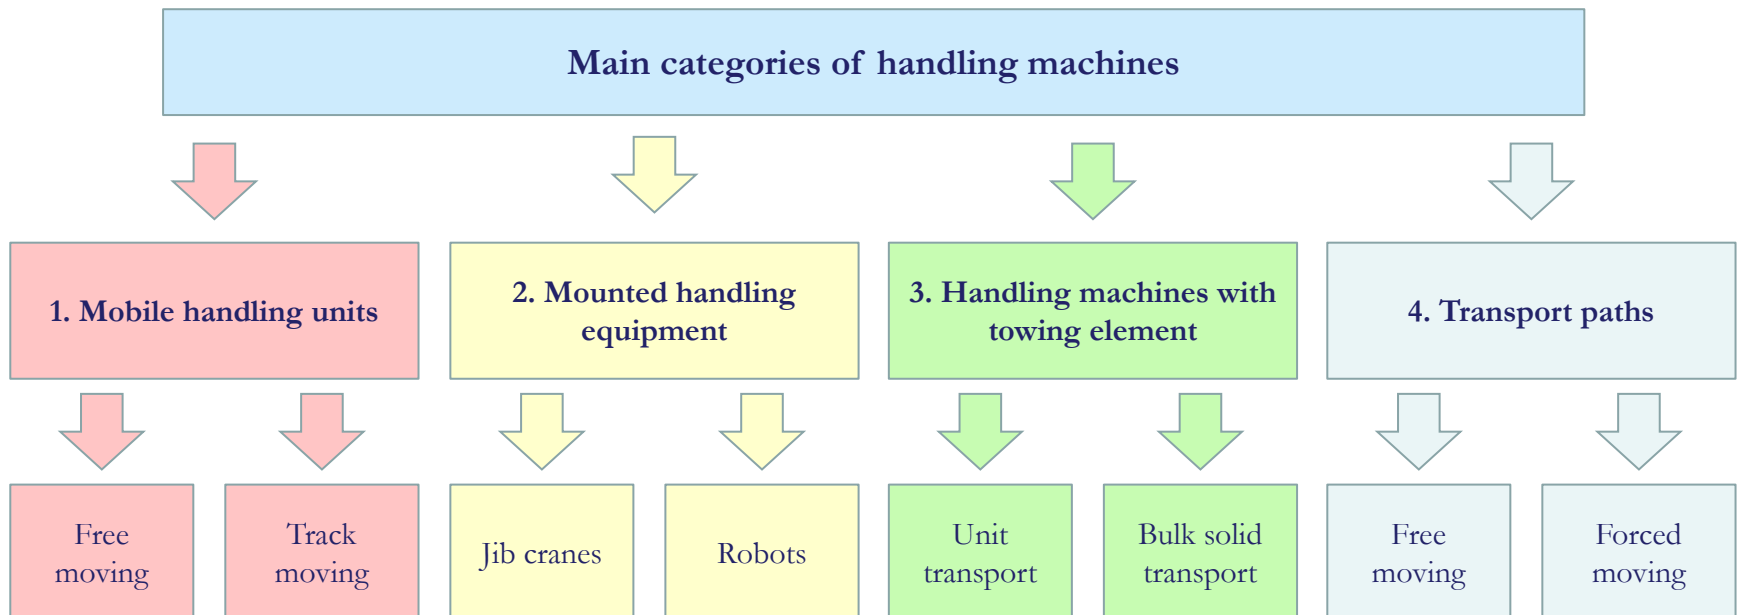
Main categories of handling machines

1. Mobile handling units

2. Mounted handling equipment

3. Handling machines with towing element

4. Transport paths

Free moving

Track moving

Jib cranes

Robots

Unit transport

Bulk solid transport

Free moving

Forced moving